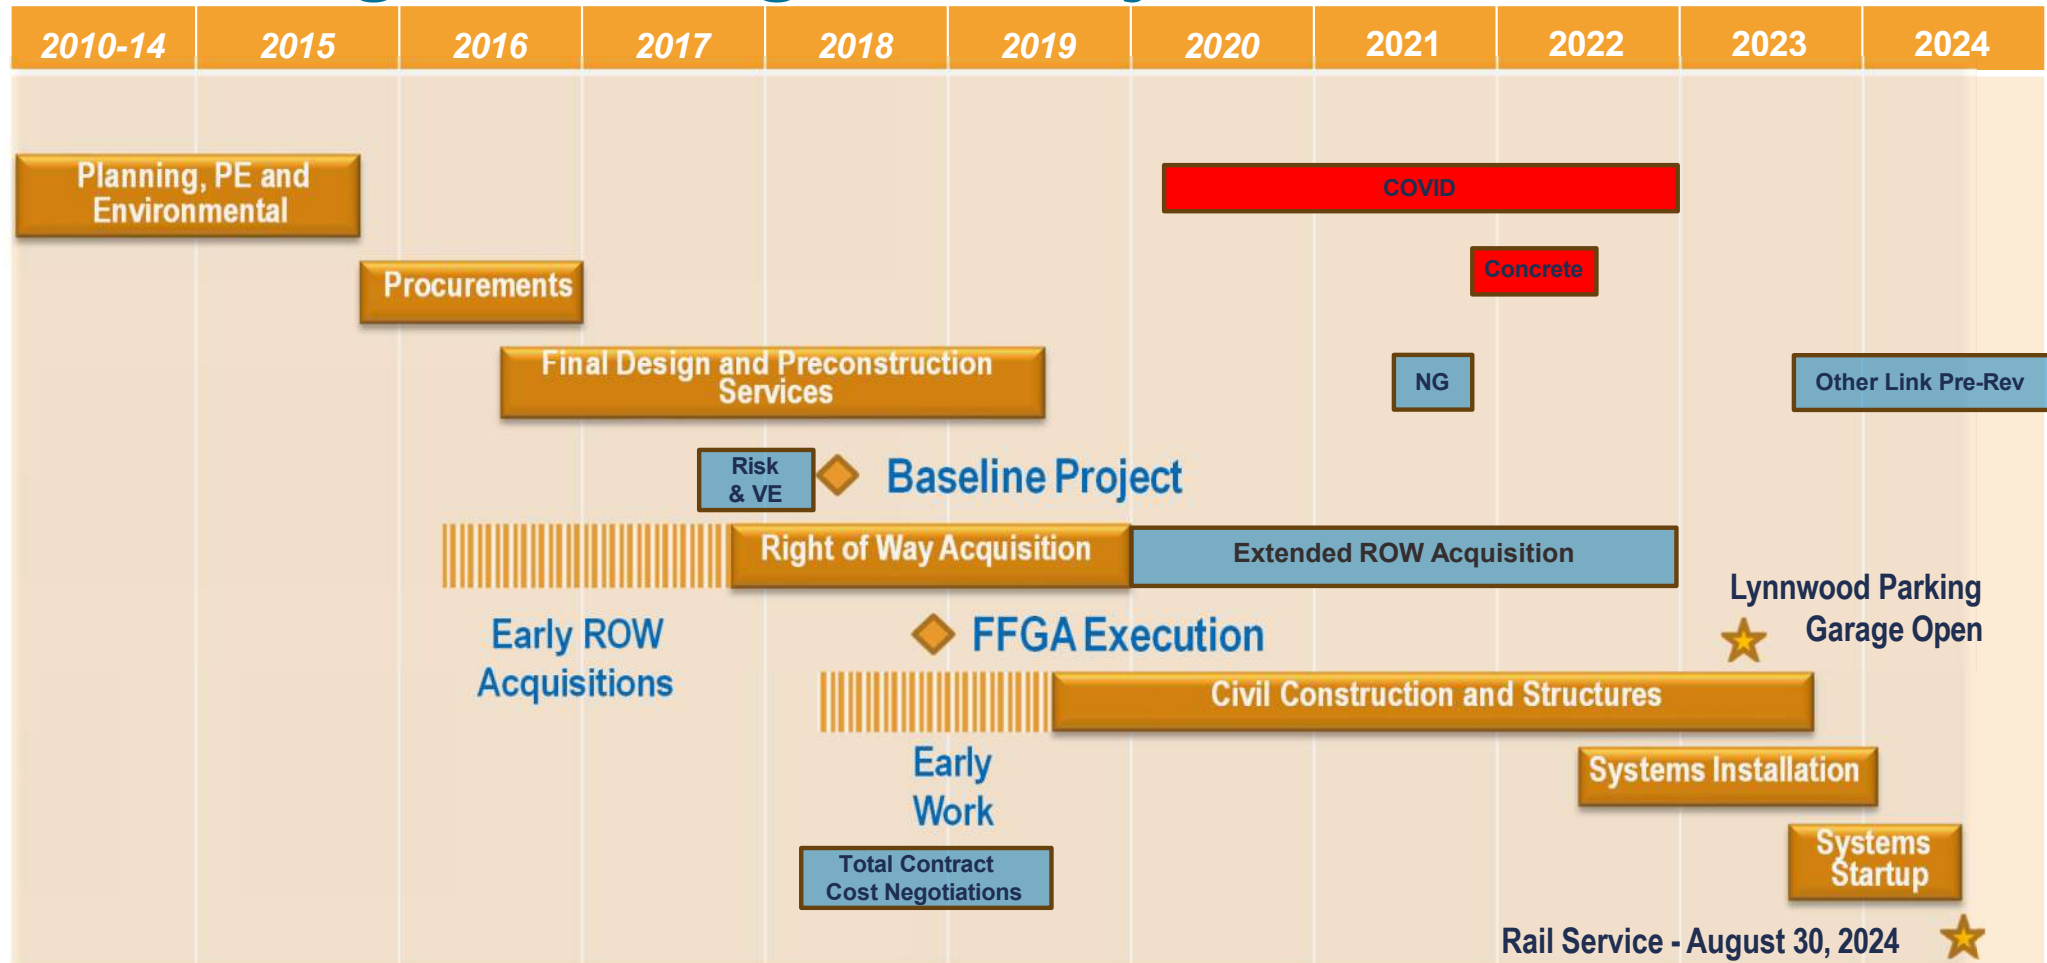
| 2010-14 | 2015 | 2016 | 2017 | 2018 | 2019 | 2020 | 2021 | 2022 | 2023 | 2024 |
|---|---|---|---|---|---|---|---|---|---|---|

Planning, PE and Environmental

COVID

Concrete

Procurements

Final Design and Preconstruction Services

NG

Other Link Pre-Rev

Risk & VE

Baseline Project

Right of Way Acquisition

Extended ROW Acquisition

Lynnwood Parking Garage Open

Early ROW Acquisitions

FFGA Execution

Civil Construction and Structures

Systems Installation

Early Work

Total Contract Cost Negotiations

Systems Startup

Rail Service - August 30, 2024